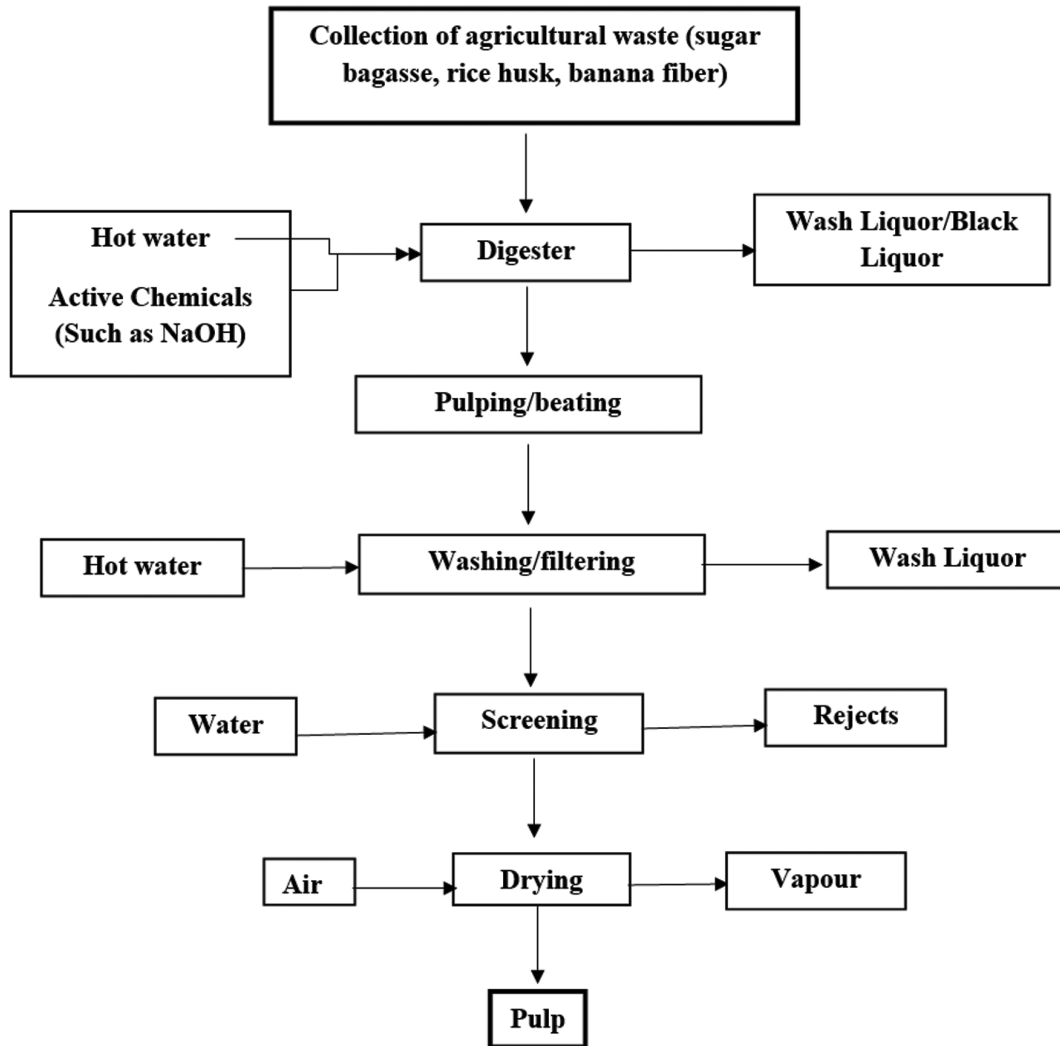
Collection of agricultural waste (sugar bagasse, rice husk, banana fiber)

Hot water

Active Chemicals (Such as NaOH)

Digester

Wash Liquor/Black Liquor

Pulping/beating

Hot water

Washing/filtering

Wash Liquor

Water

Screening

Rejects

Air

Drying

Vapour

Pulp